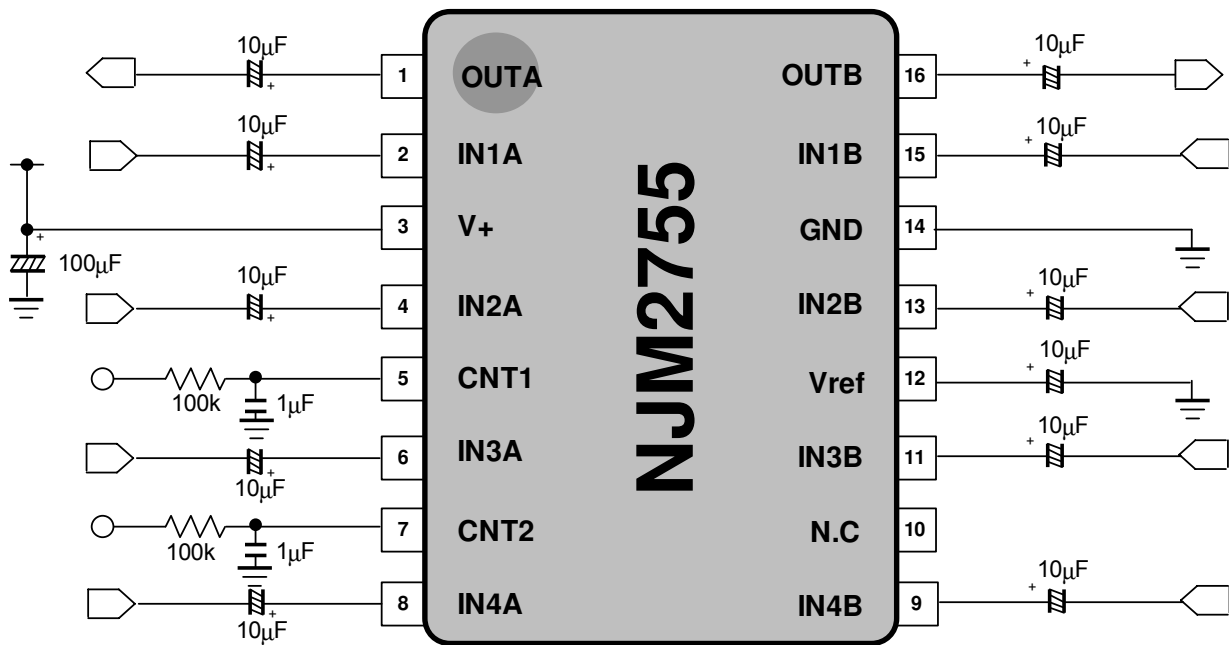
NJM2755

10μF
1 OUTA
OUTB 16
10μF

10μF
2 IN1A
IN1B 15
10μF

3 V+
GND 14

100μF

10μF
4 IN2A
IN2B 13
10μF

100k
1μF
5 CNT1
Vref 12
10μF

6 IN3A
10μF
IN3B 11
10μF

100k
1μF
7 CNT2
N.C 10

8 IN4A
10μF
IN4B 9
10μF